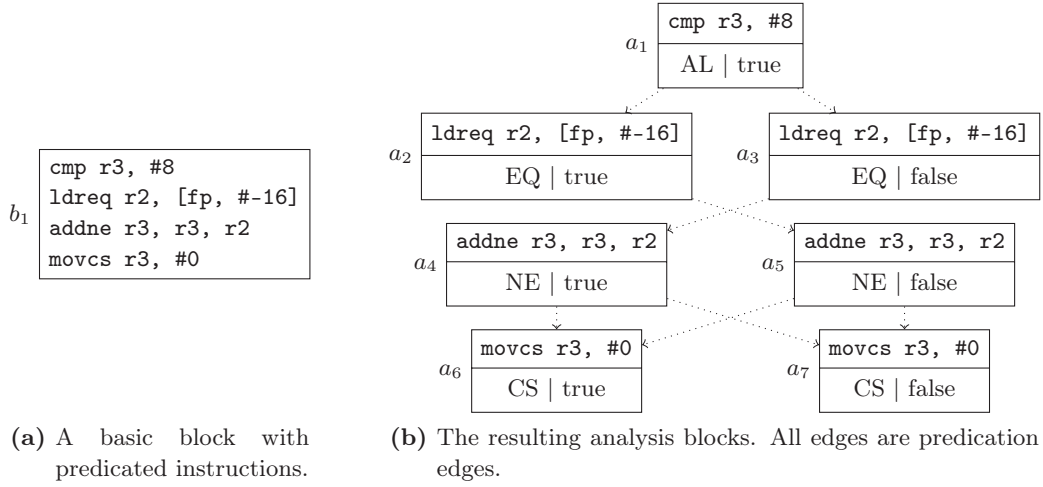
$b_1$
cmp r3, #8
ldreq r2, [fp, #-16]
addne r3, r3, r2
movcs r3, #0

$a_1$
cmp r3, #8
AL | true

$a_2$
ldreq r2, [fp, #-16]
EQ | true

$a_3$
ldreq r2, [fp, #-16]
EQ | false

$a_4$
addne r3, r3, r2
NE | true

$a_5$
addne r3, r3, r2
NE | false

$a_6$
movcs r3, #0
CS | true

$a_7$
movcs r3, #0
CS | false

**(a)** A basic block with predicated instructions.

**(b)** The resulting analysis blocks. All edges are predication edges.